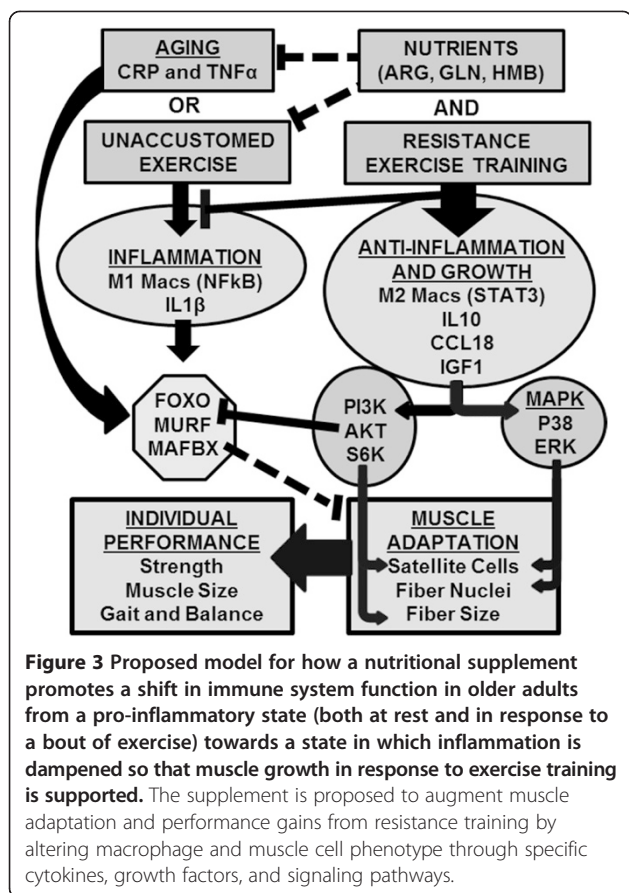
AGING
CRP and TNFα

NUTRIENTS
(ARG, GLN, HMB)

OR

AND

UNACCUSTOMED EXERCISE

RESISTANCE EXERCISE TRAINING

INFLAMMATION
M1 Macs (NFkB)
IL1β

ANTI-INFLAMMATION AND GROWTH
M2 Macs (STAT3)
IL10
CCL18
IGF1

FOXO
MURF
MAFBX

PI3K
AKT
S6K

MAPK
P38
ERK

INDIVIDUAL PERFORMANCE
Strength
Muscle Size
Gait and Balance

MUSCLE ADAPTATION
Satellite Cells
Fiber Nuclei
Fiber Size

**Figure 3 Proposed model for how a nutritional supplement promotes a shift in immune system function in older adults from a pro-inflammatory state (both at rest and in response to a bout of exercise) towards a state in which inflammation is dampened so that muscle growth in response to exercise training is supported.** The supplement is proposed to augment muscle adaptation and performance gains from resistance training by altering macrophage and muscle cell phenotype through specific cytokines, growth factors, and signaling pathways.